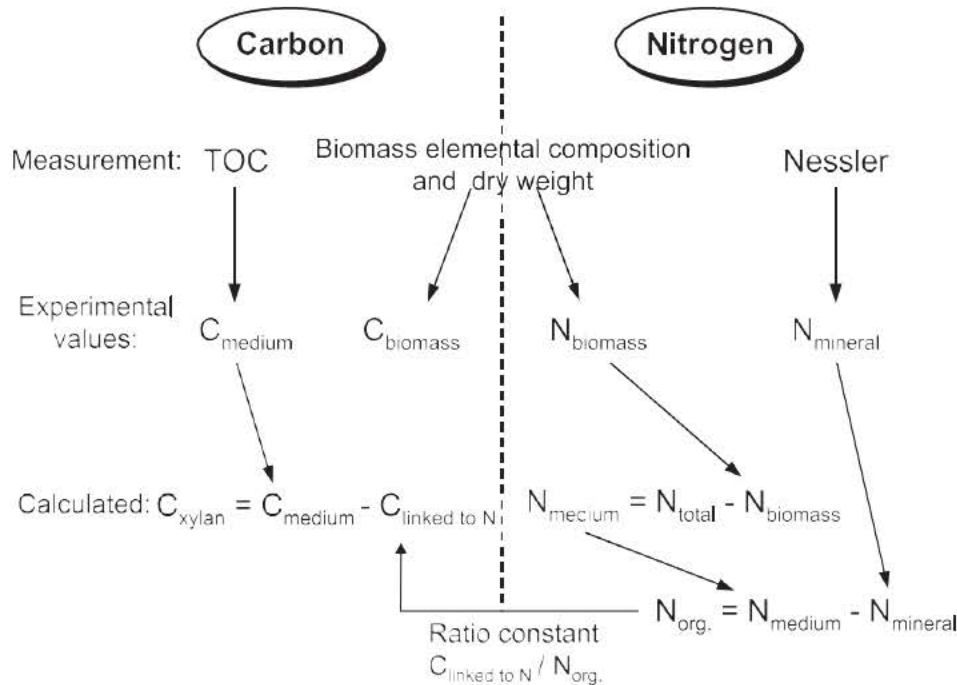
Carbon

Nitrogen

Measurement: TOC

Biomass elemental composition and dry weight

Nessler

Experimental values: $C_{medium}$ $C_{biomass}$ $N_{biomass}$ $N_{mineral}$

Calculated: $C_{xylan} = C_{medium} - C_{linked\ to\ N}$ $N_{mecium} = N_{total} - N_{biomass}$

$N_{org.} = N_{medium} - N_{mineral}$

Ratio constant $C_{linked\ to\ N} / N_{org.}$